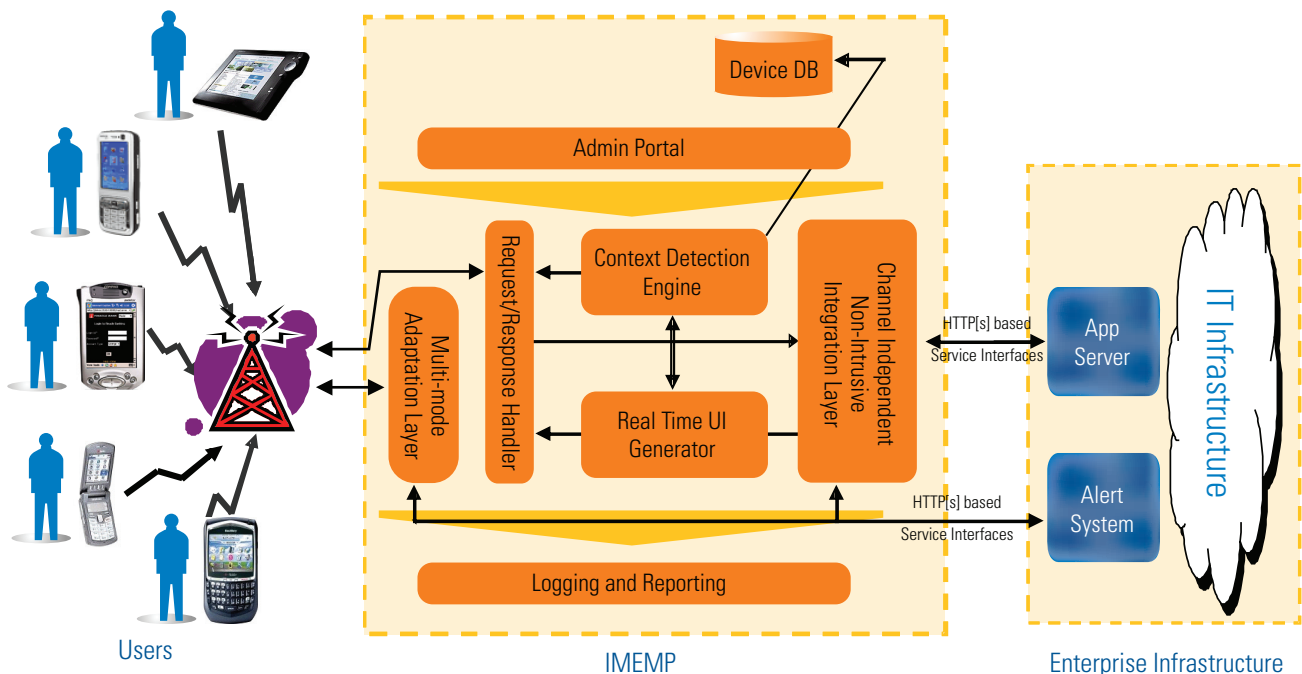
Device DB

Admin Portal

Request/Response Handler

Context Detection Engine

Channel Independent Non-Intrusive Integration Layer

Multi-mode Adaptation Layer

Real Time UI Generator

HTTP[s] based Service Interfaces

App Server

IT Infrastructure

HTTP[s] based Service Interfaces

Alert System

Logging and Reporting

Users

IMEMP

Enterprise Infrastructure